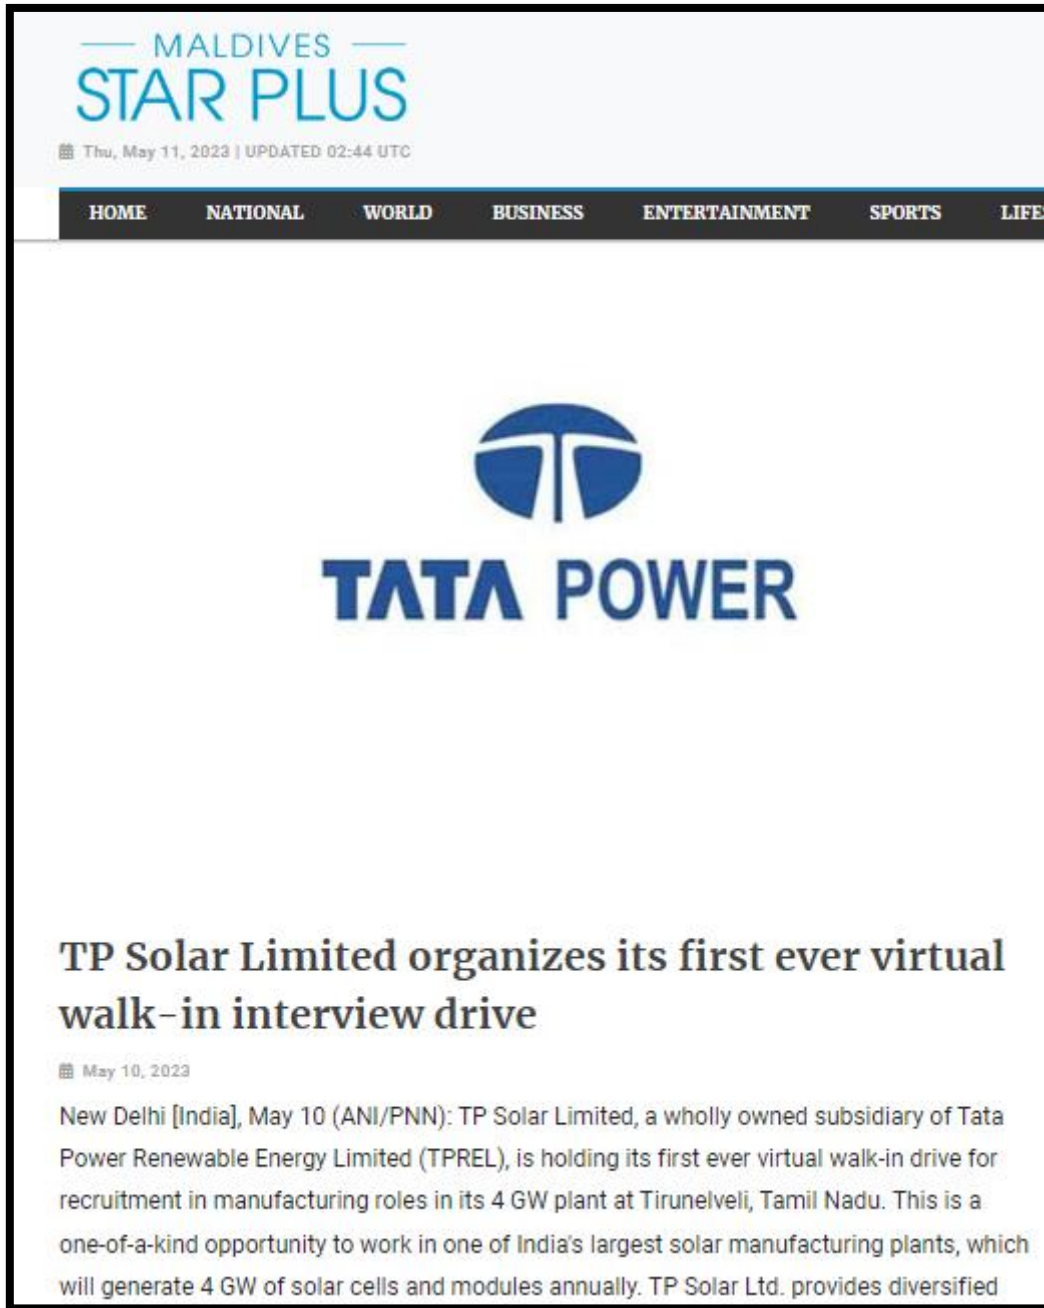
— MALDIVES —
STAR PLUS

Thu, May 11, 2023 | UPDATED 02:44 UTC

HOME NATIONAL WORLD BUSINESS ENTERTAINMENT SPORTS LIFE

TATA POWER

TP Solar Limited organizes its first ever virtual walk-in interview drive

May 10, 2023

New Delhi [India], May 10 (ANI/PNN): TP Solar Limited, a wholly owned subsidiary of Tata Power Renewable Energy Limited (TPREL), is holding its first ever virtual walk-in drive for recruitment in manufacturing roles in its 4 GW plant at Tirunelveli, Tamil Nadu. This is a one-of-a-kind opportunity to work in one of India's largest solar manufacturing plants, which will generate 4 GW of solar cells and modules annually. TP Solar Ltd. provides diversified